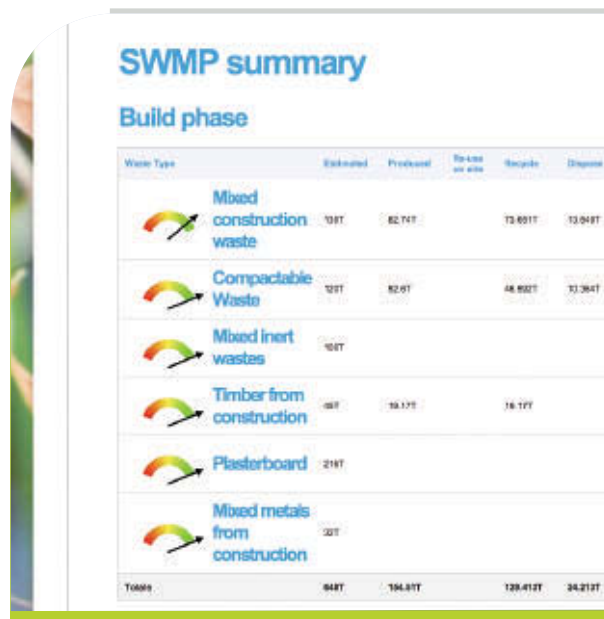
SWMP summary

Build phase

| Waste Type | Estimated | Produced | Re-use on site | Recycle | Dispose |
|---|---|---|---|---|---|
| Mixed construction waste | 108T | 82.74T | | 73.651T | 13.648T |
| Compactable Waste | 120T | 82.6T | | 48.602T | 10.364T |
| Mixed inert wastes | 108T | | | | |
| Timber from construction | 66T | 19.17T | | 19.17T | |
| Plasterboard | 216T | | | | |
| Mixed metals from construction | 30T | | | | |
| Totals | 648T | 184.51T | | 139.412T | 24.212T |